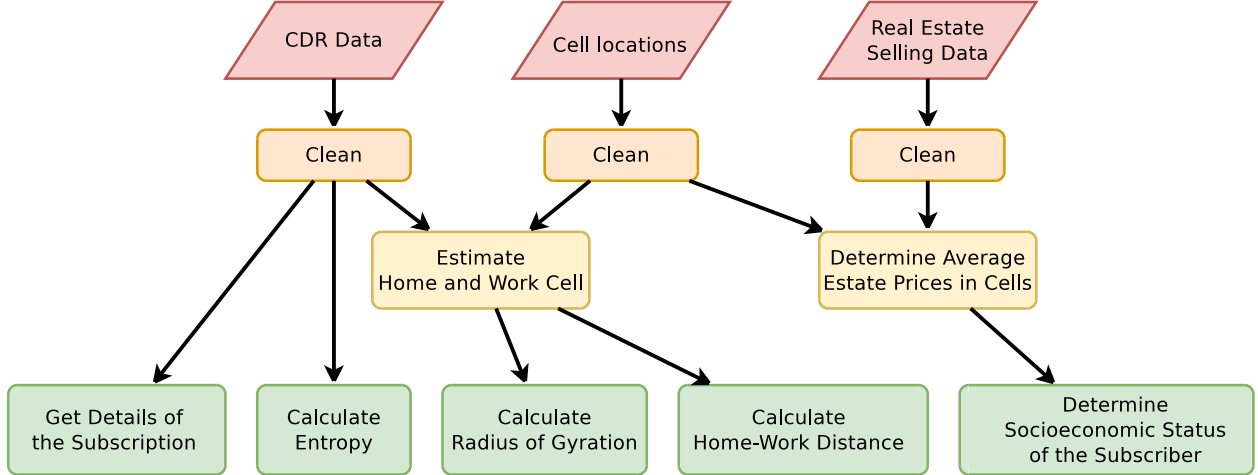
CDR Data

Cell locations

Real Estate Selling Data

Clean

Clean

Clean

Estimate Home and Work Cell

Determine Average Estate Prices in Cells

Get Details of the Subscription

Calculate Entropy

Calculate Radius of Gyration

Calculate Home-Work Distance

Determine Socioeconomic Status of the Subscriber